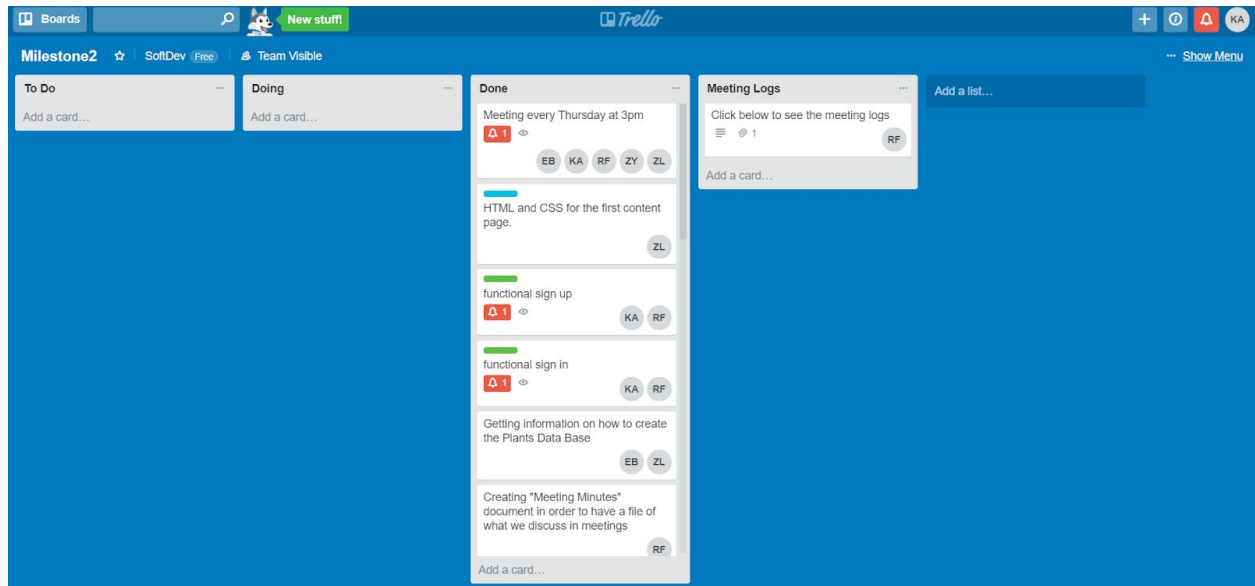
Boards New stuff! Trello KA

Milestone2 SoftDev Free Team Visible ··· Show Menu

To Do ···
Add a card…

Doing ···
Add a card…

Done ···
Meeting every Thursday at 3pm
1
EB KA RF ZY ZL

HTML and CSS for the first content page.
ZL

functional sign up
1
KA RF

functional sign in
1
KA RF

Getting information on how to create the Plants Data Base
EB ZL

Creating "Meeting Minutes" document in order to have a file of what we discuss in meetings
RF

Add a card…

Meeting Logs ···
Click below to see the meeting logs
1
RF
Add a card…

Add a list…